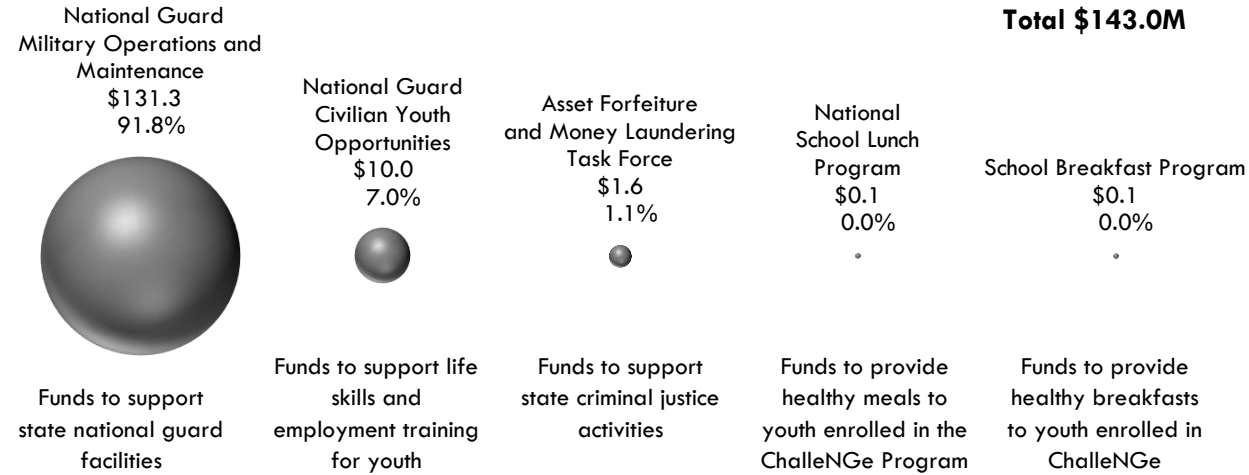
Total $143.0M

National Guard Military Operations and Maintenance
$131.3
91.8%

National Guard Civilian Youth Opportunities
$10.0
7.0%

Asset Forfeiture and Money Laundering Task Force
$1.6
1.1%

National School Lunch Program
$0.1
0.0%

School Breakfast Program
$0.1
0.0%

Funds to support state national guard facilities

Funds to support life skills and employment training for youth

Funds to support state criminal justice activities

Funds to provide healthy meals to youth enrolled in the ChalleNGe Program

Funds to provide healthy breakfasts to youth enrolled in ChalleNGe